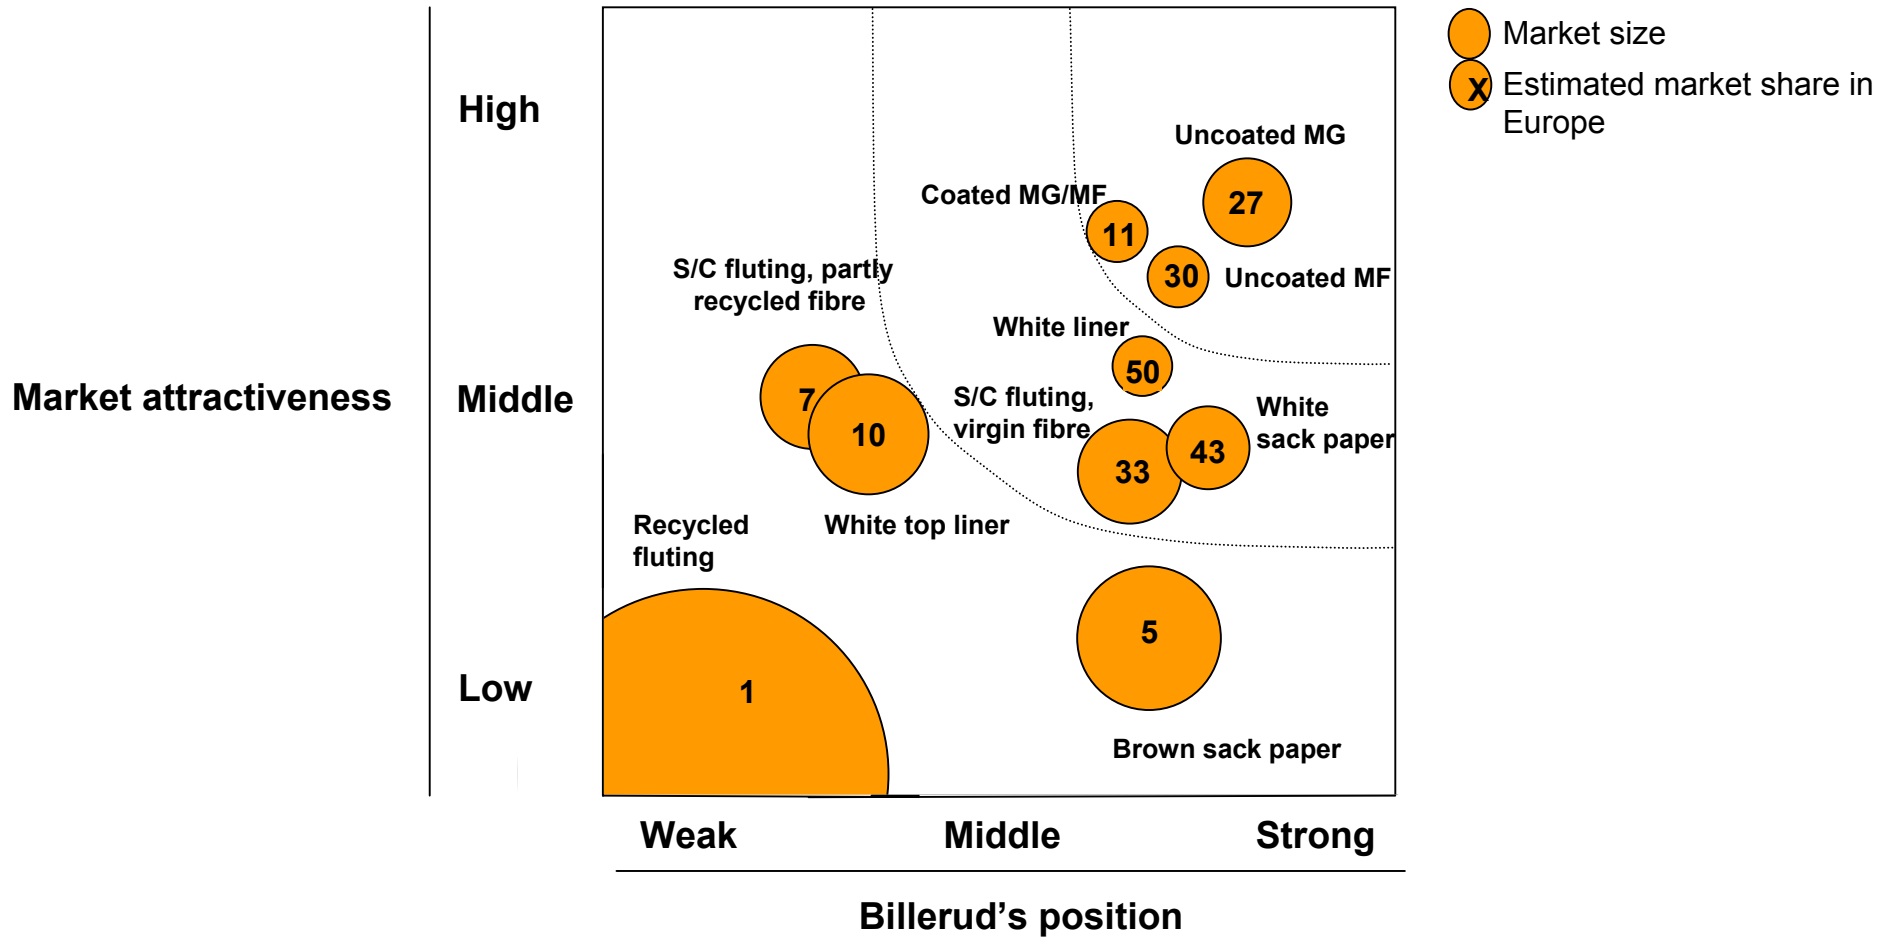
Market size

X Estimated market share in Europe

Market attractiveness

High

Middle

Low

Uncoated MG

27

Coated MG/MF

11

30

Uncoated MF

S/C fluting, partly recycled fibre

White liner

50

7

10

S/C fluting, virgin fibre

White sack paper

33

43

Recycled fluting

White top liner

5

1

Brown sack paper

Weak

Middle

Strong

Billerud’s position